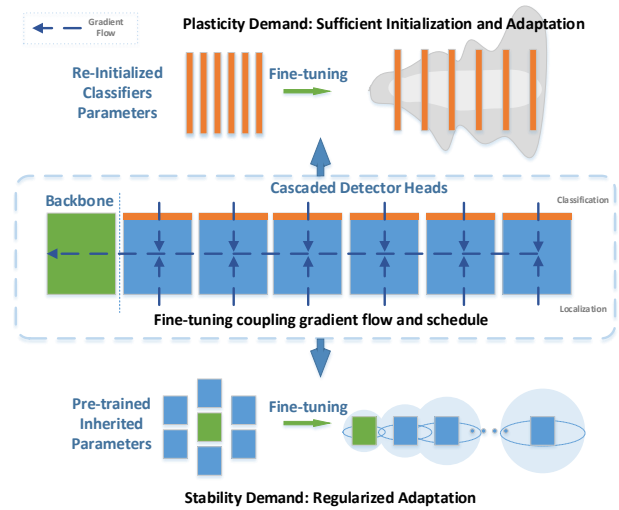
Gradient Flow

Plasticity Demand: Sufficient Initialization and Adaptation

Re-Initialized Classifiers Parameters

Fine-tuning

Cascaded Detector Heads

Backbone

Classification

Localization

Fine-tuning coupling gradient flow and schedule

Pre-trained Inherited Parameters

Fine-tuning

Stability Demand: Regularized Adaptation